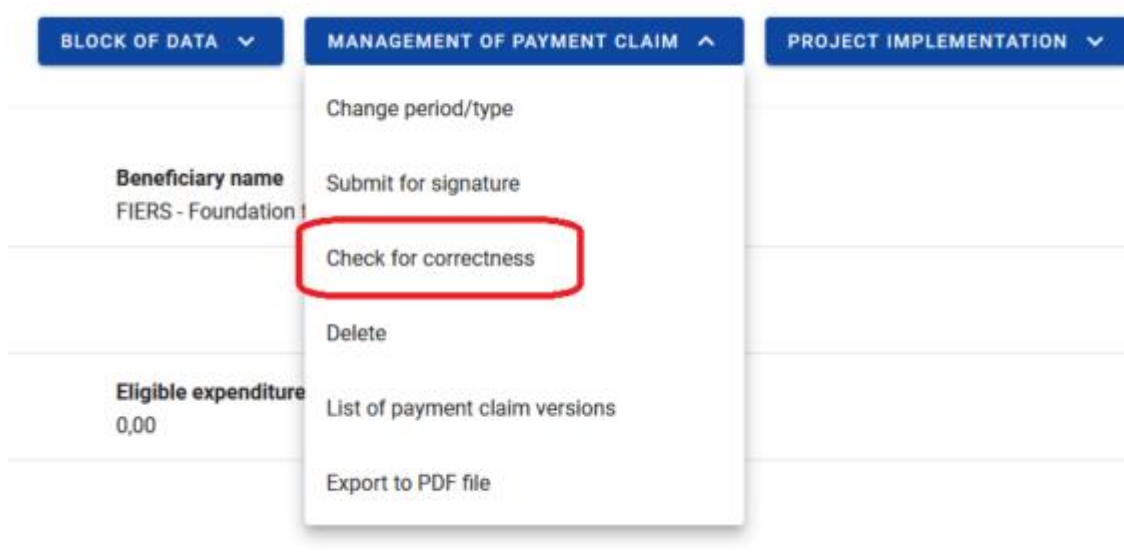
BLOCK OF DATA

MANAGEMENT OF PAYMENT CLAIM

PROJECT IMPLEMENTATION

Change period/type

Submit for signature

Check for correctness

Delete

List of payment claim versions

Export to PDF file

Beneficiary name
FIERS - Foundation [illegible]

Eligible expenditure
0,00